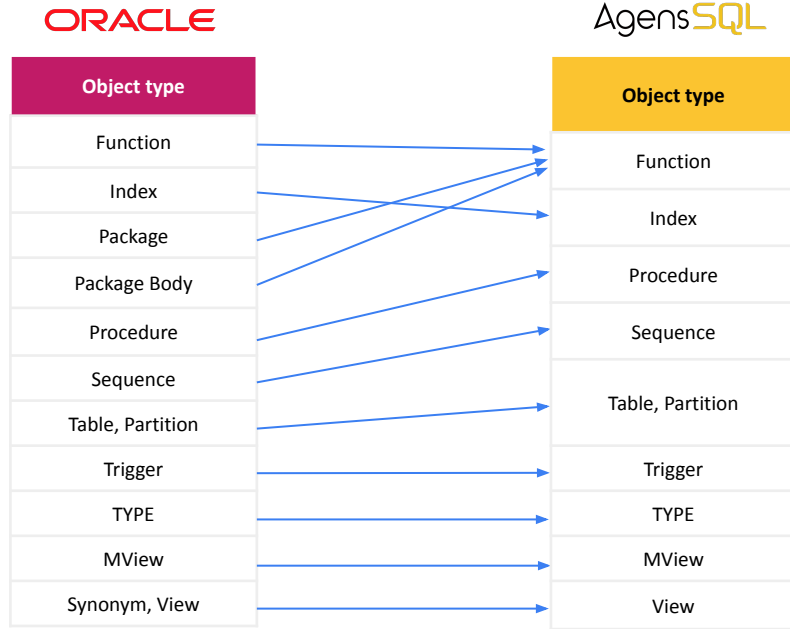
ORACLE

| Object type |
|---|
| Function |
| Index |
| Package |
| Package Body |
| Procedure |
| Sequence |
| Table, Partition |
| Trigger |
| TYPE |
| MView |
| Synonym, View |

AgensSQL

| Object type |
|---|
| Function |
| Index |
| Procedure |
| Sequence |
| Table, Partition |
| Trigger |
| TYPE |
| MView |
| View |